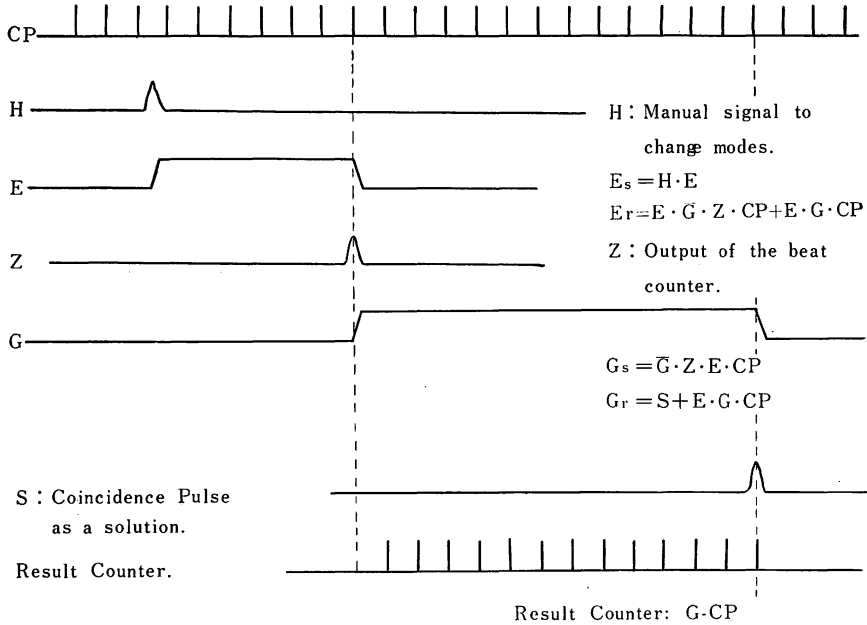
CP

H

E

Z

G

H : Manual signal to change modes.

$E_s = H \cdot E$

$E_r = E \cdot \bar{G} \cdot Z \cdot CP + E \cdot G \cdot CP$

Z : Output of the beat counter.

$G_s = \overline{G} \cdot Z \cdot E \cdot CP$

$G_r = S + E \cdot G \cdot CP$

S : Coincidence Pulse as a solution.

Result Counter.

Result Counter: G·CP